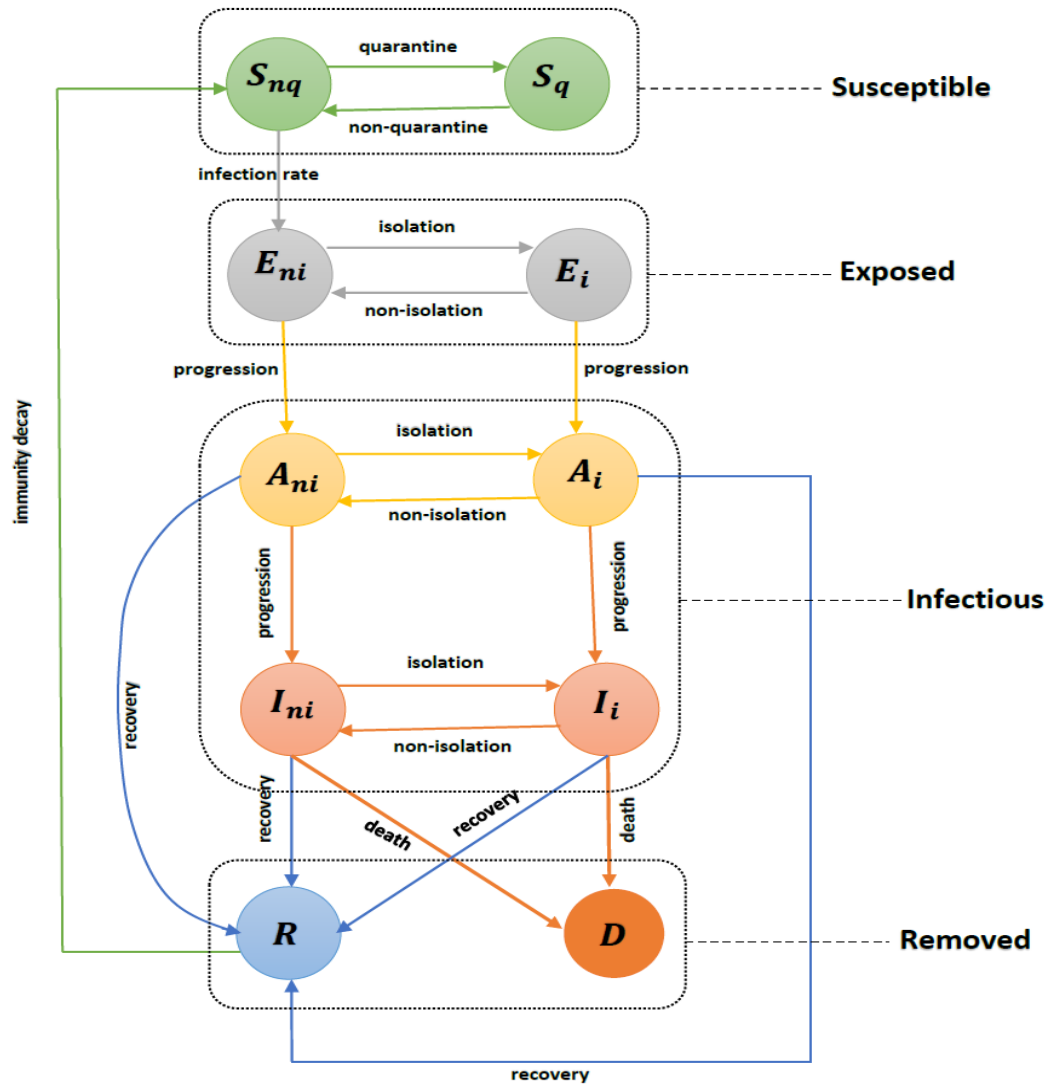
$S_{nq}$ quarantine $S_q$ non-quarantine Susceptible

infection rate

$E_{ni}$ isolation $E_i$ non-isolation Exposed

progression progression

immunity decay

$A_{ni}$ isolation $A_i$ non-isolation

progression progression

Infectious

recovery

$I_{ni}$ isolation $I_i$ non-isolation

recovery death recovery death

$R$ $D$ Removed

recovery